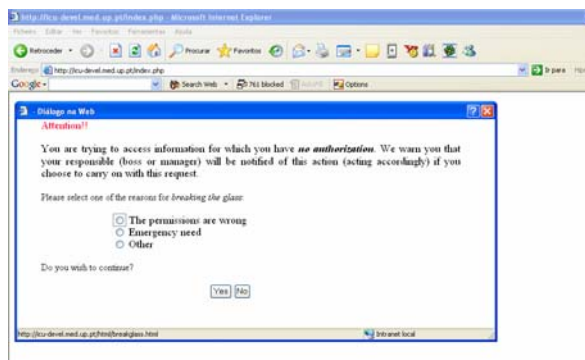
http://icu-devel.med.up.pt/index.php - Microsoft Internet Explorer

Ficheiro Editar Ver Favoritos Ferramentas Ajuda

Retroceder Procurar Favoritos

Endereço http://icu-devel.med.up.pt/index.php Ir para

Google Search Web 761 blocked Options

Diálogo na Web

Attention!!

You are trying to access information for which you have *no authorization*. We warn you that your responsible (boss or manager) will be notified of this action (acting accordingly) if you choose to carry on with this request.

Please select one of the reasons for *breaking the glass*:

The permissions are wrong
Emergency need
Other

Do you wish to continue?

Yes No

http://icu-devel.med.up.pt/html/breakglass.html

Intranet local